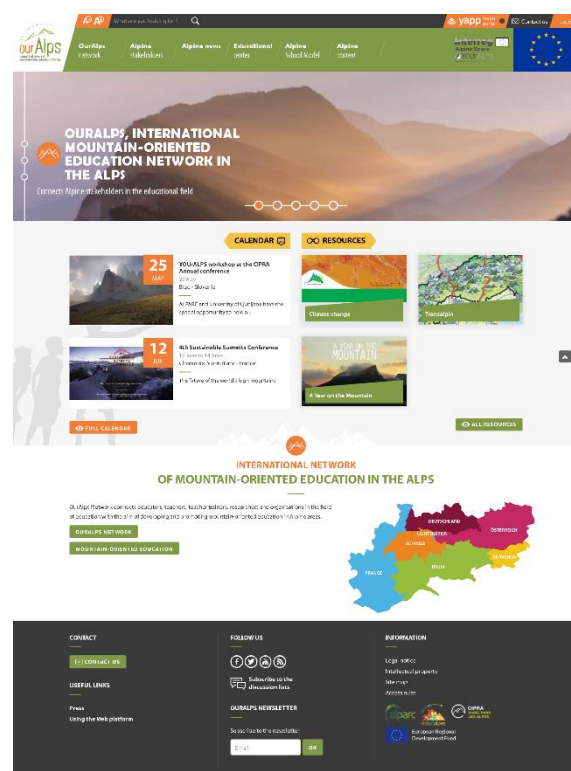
What are you looking for?

yapp

Contact us

ourAlps

OurAlps network

Alpine stakeholders

Alpine news

Educational center

Alpine School Model

Alpine context

OURALPS, INTERNATIONAL MOUNTAIN-ORIENTED EDUCATION NETWORK IN THE ALPS

Connect Alpine stakeholders in the educational field

CALENDAR

RESOURCES

25 MAY

YOUrALPS workshop at the CIPRA Annual conference

Bled - Slovenia

ALPARC and University of Ljubljana have the special opportunity to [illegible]

12 JUN

4th Sustainable Summits Conference

Chamonix-Mont-Blanc - France

The future of the world's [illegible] mountains

Climate change

Transalpin

A YEAR ON THE MOUNTAIN

A Year on the Mountain

FULL CALENDAR

ALL RESOURCES

INTERNATIONAL NETWORK OF MOUNTAIN-ORIENTED EDUCATION IN THE ALPS

OurAlps Network connects educators, teachers, teacher trainers, researchers and organisations in the field of education with the aim of developing and promoting mountain-oriented education in Alpine areas.

OURALPS NETWORK

MOUNTAIN-ORIENTED EDUCATION

DEUTSCHLAND

ÖSTERREICH

LIECHTENSTEIN

SCHWEIZ

ITALIA

SLOVENIJA

FRANCE

CONTACT

CONTACT US

USEFUL LINKS

Press

Using the Web platform

FOLLOW US

Subscribe to the discussion lists

OURALPS NEWSLETTER

Subscribe to the newsletter

Email

OK

INFORMATION

Legal notice

Intellectual property

Site map

Accessibility

alparc

CIPRA

European Regional Development Fund